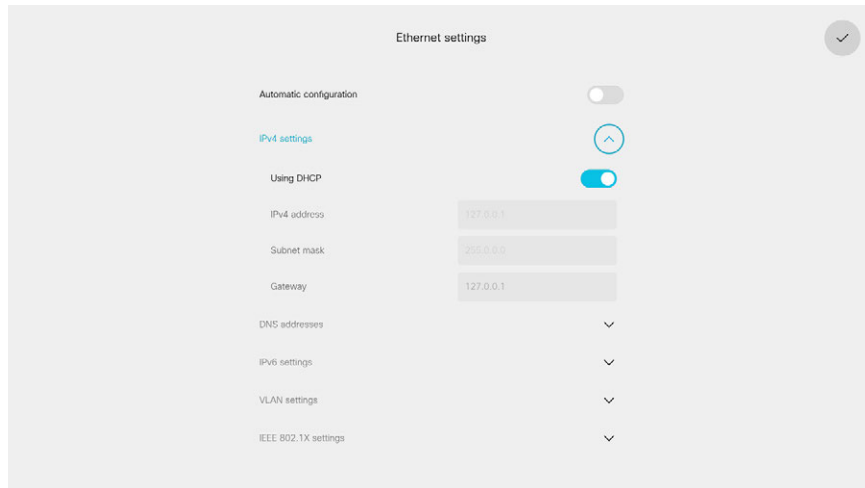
Ethernet settings

Automatic configuration

IPv4 settings

Using DHCP

IPv4 address 127.0.0.1

Subnet mask 255.0.0.0

Gateway 127.0.0.1

DNS addresses

IPv6 settings

VLAN settings

IEEE 802.1X settings